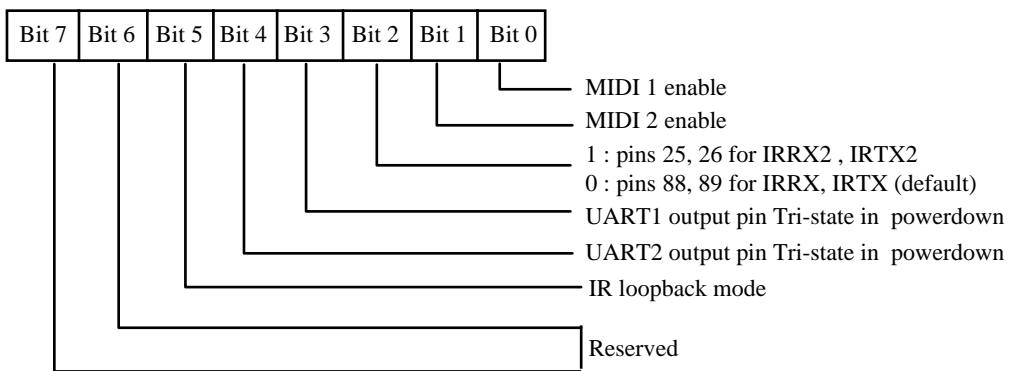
| Bit 7 | Bit 6 | Bit 5 | Bit 4 | Bit 3 | Bit 2 | Bit 1 | Bit 0 |
|---|---|---|---|---|---|---|---|

MIDI 1 enable

MIDI 2 enable

1 : pins 25, 26 for IRRX2 , IRTX2
0 : pins 88, 89 for IRRX, IRTX (default)

UART1 output pin Tri-state in powerdown

UART2 output pin Tri-state in powerdown

IR loopback mode

Reserved